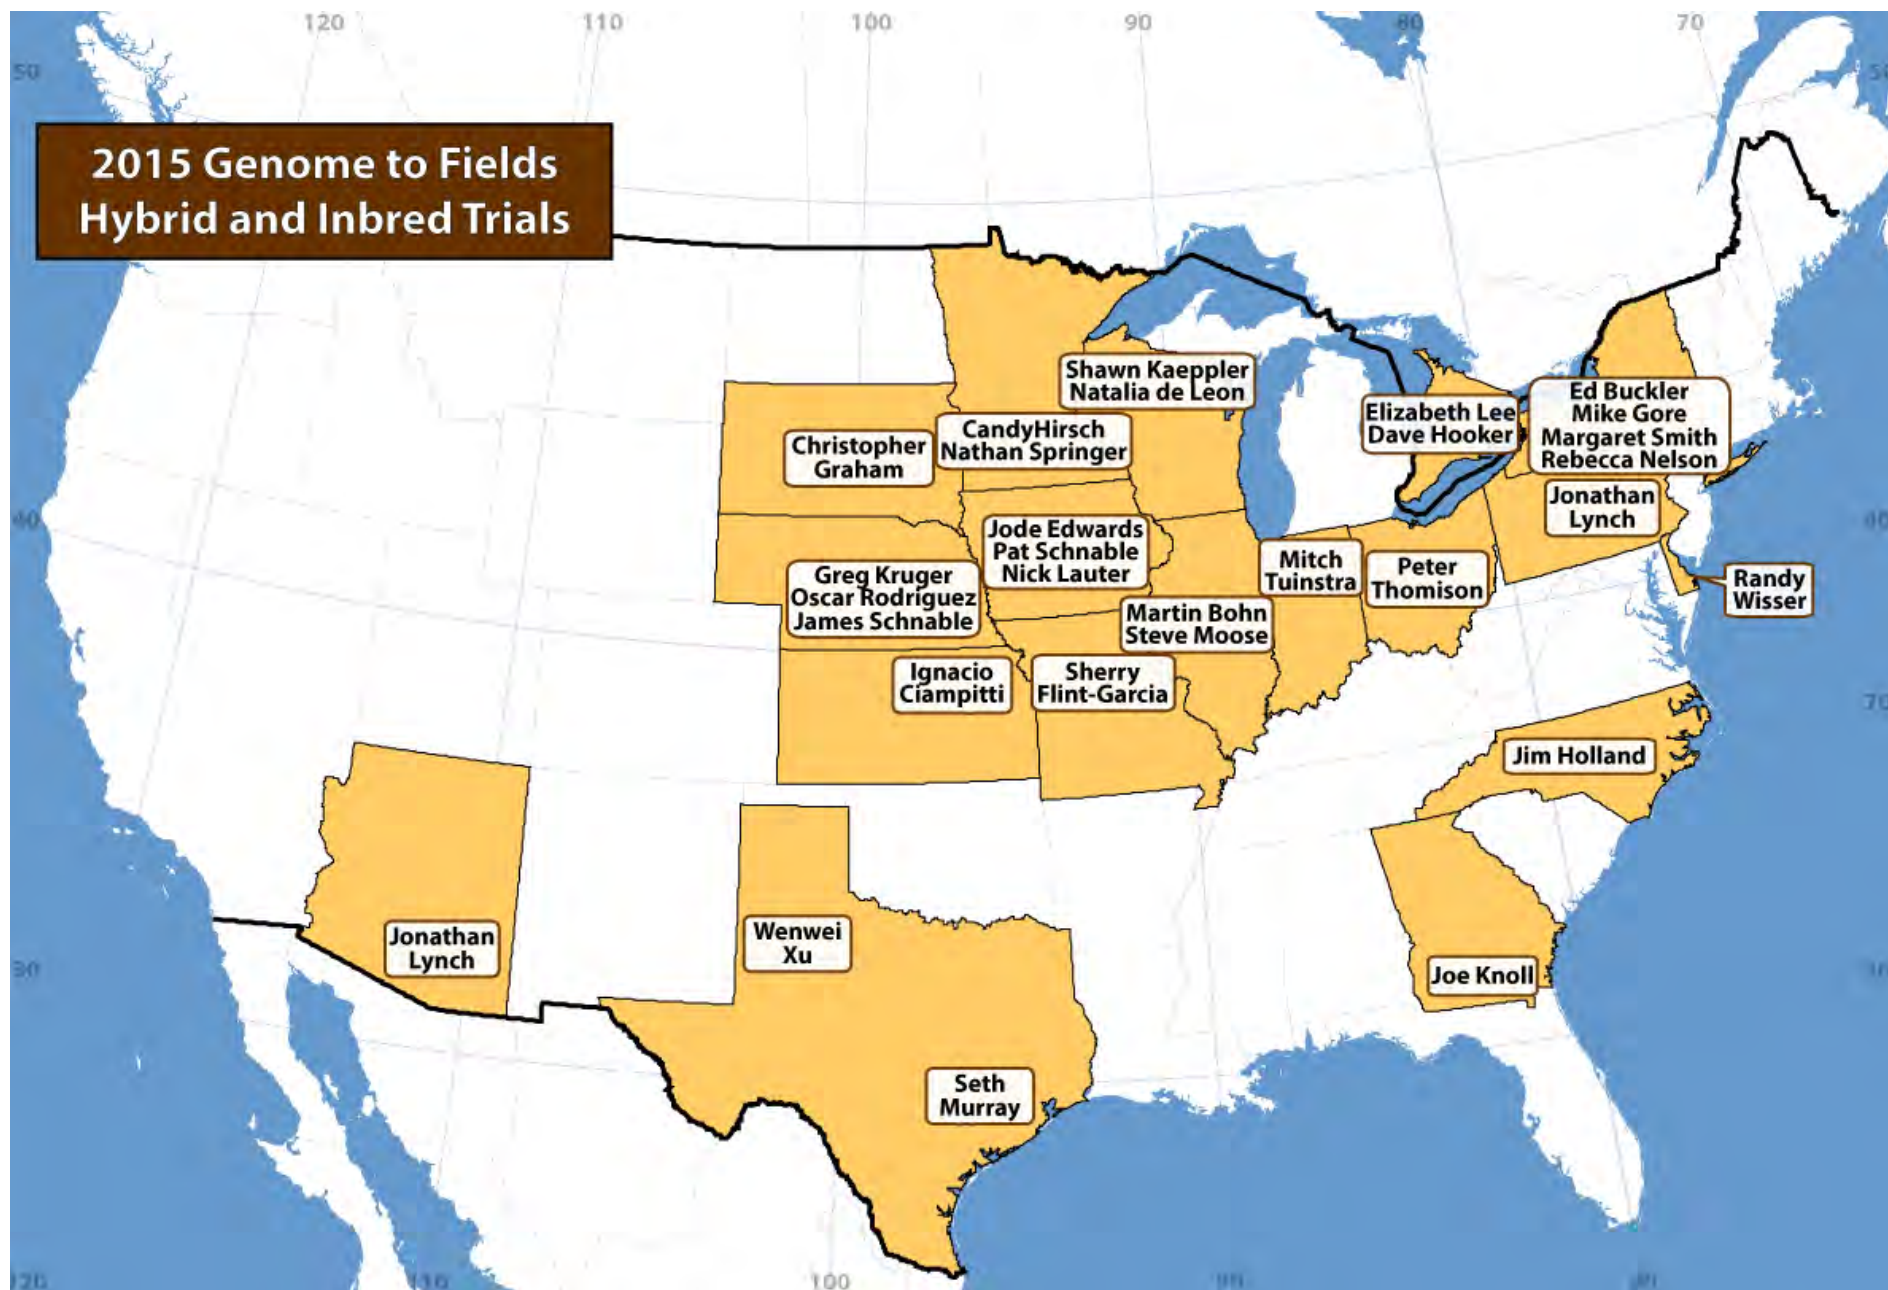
120 110 100 90 80 70

50 50

2015 Genome to Fields Hybrid and Inbred Trials

Shawn Kaeppler
Natalia de Leon

Christopher Graham

CandyHirsch
Nathan Springer

Elizabeth Lee
Dave Hooker

Ed Buckler
Mike Gore
Margaret Smith
Rebecca Nelson

Jonathan Lynch

40 40

Jode Edwards
Pat Schnable
Nick Lauter

Mitch Tuinstra

Peter Thomison

Randy Wisser

Greg Kruger
Oscar Rodriguez
James Schnable

Martin Bohn
Steve Moose

Ignacio Ciampitti

Sherry Flint-Garcia

Jim Holland

Jonathan Lynch

Wenwei Xu

30 30

Joe Knoll

Seth Murray

120 110 100 90 80